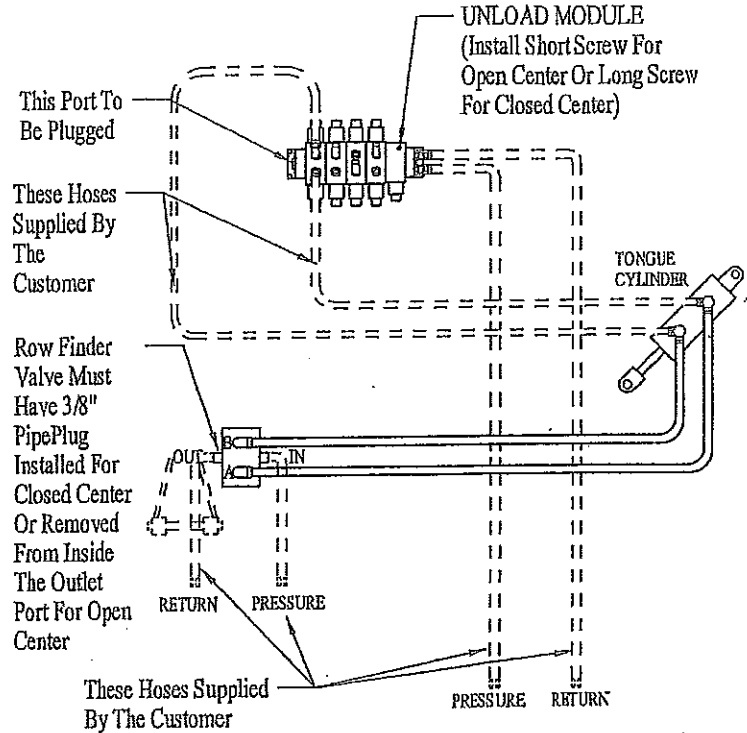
UNLOAD MODULE
(Install Short Screw For Open Center Or Long Screw For Closed Center)

This Port To Be Plugged

These Hoses Supplied By The Customer

TONGUE CYLINDER

Row Finder Valve Must Have 3/8" PipePlug Installed For Closed Center Or Removed From Inside The Outlet Port For Open Center

B

OUT

A

IN

RETURN

PRESSURE

These Hoses Supplied By The Customer

PRESSURE

RETURN